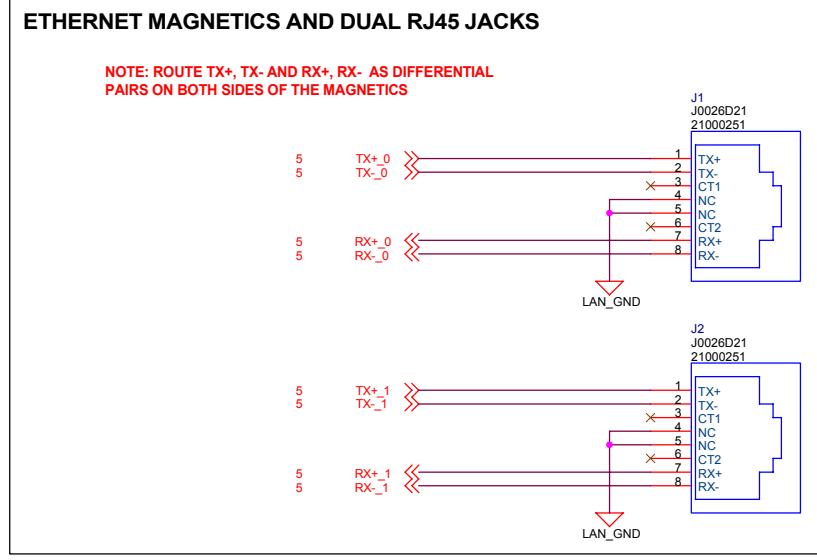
ETHERNET MAGNETICS AND DUAL RJ45 JACKS

NOTE: ROUTE TX+, TX- AND RX+, RX- AS DIFFERENTIAL PAIRS ON BOTH SIDES OF THE MAGNETICS

J1
J0026D21
21000251

5 TX+_0
5 TX-_0
5 RX+_0
5 RX-_0

1 TX+
2 TX-
3 CT1
4 NC
5 NC
6 CT2
7 RX+
8 RX-

LAN_GND

J2
J0026D21
21000251

5 TX+_1
5 TX-_1
5 RX+_1
5 RX-_1

1 TX+
2 TX-
3 CT1
4 NC
5 NC
6 CT2
7 RX+
8 RX-

LAN_GND